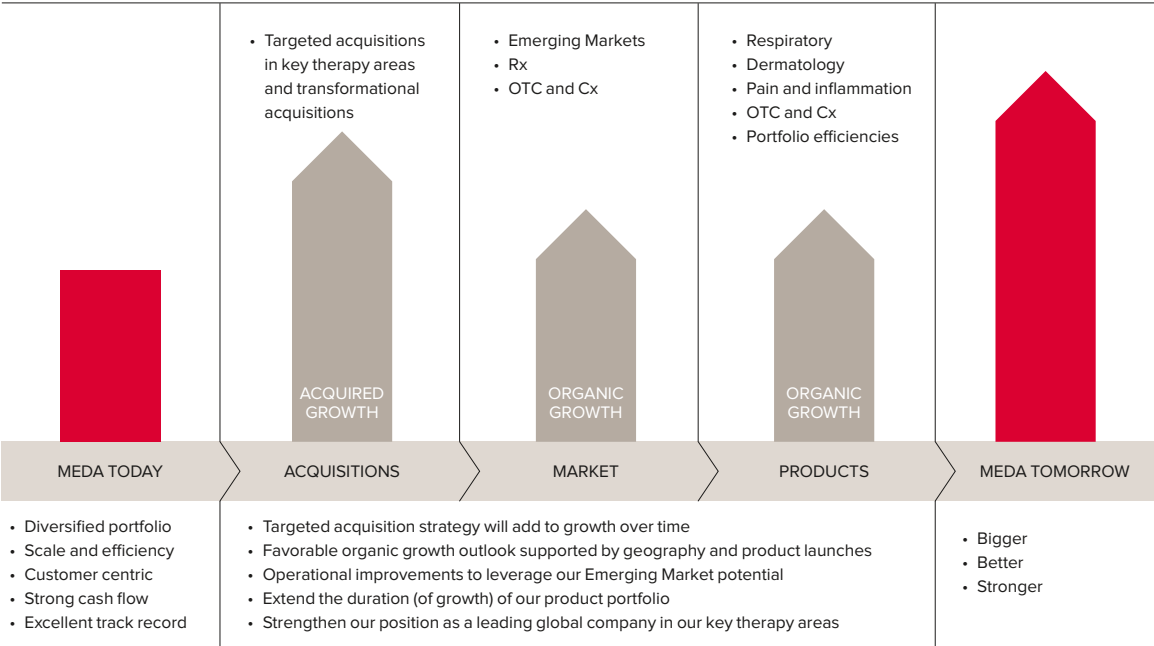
• Targeted acquisitions in key therapy areas and transformational acquisitions

• Emerging Markets
• Rx
• OTC and Cx

• Respiratory
• Dermatology
• Pain and inflammation
• OTC and Cx
• Portfolio efficiencies

ACQUIRED GROWTH

ORGANIC GROWTH

ORGANIC GROWTH

MEDA TODAY

ACQUISITIONS

MARKET

PRODUCTS

MEDA TOMORROW

• Diversified portfolio
• Scale and efficiency
• Customer centric
• Strong cash flow
• Excellent track record

• Targeted acquisition strategy will add to growth over time
• Favorable organic growth outlook supported by geography and product launches
• Operational improvements to leverage our Emerging Market potential
• Extend the duration (of growth) of our product portfolio
• Strengthen our position as a leading global company in our key therapy areas

• Bigger
• Better
• Stronger